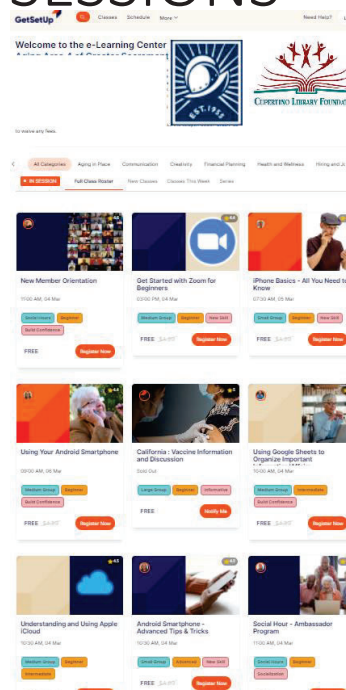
SESSIONS

GetSetUp

Classes Schedule More

Need Help?

Welcome to the e-Learning Center

Aging Area 4 of Greater Sacramento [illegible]

EST. 1963

CUPERTINO LIBRARY FOUNDATION

to make any fees.

All Categories Aging in Place Communication Creativity Financial Planning Health and Wellness Hiring and Jo

IN SESSION Full Class Roster New Classes Classes This Week Series

New Member Orientation
11:00 AM, 04 Mar
Small Hours Beginner
Build Confidence
FREE Register Now

Get Started with Zoom for Beginners
03:00 PM, 04 Mar
Medium Group Beginner New Skill
FREE $4.99 Register Now

iPhone Basics - All You Need to Know
07:30 AM, 05 Mar
Small Group Beginner New Skill
FREE $4.99 Register Now

Using Your Android Smartphone
09:00 AM, 06 Mar
Medium Group Beginner
Build Confidence
FREE $4.99 Register Now

California : Vaccine Information and Discussion
Sold Out
Large Group Beginner Informative
FREE Notify Me

Using Google Sheets to Organize Important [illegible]
10:00 AM, 04 Mar
Medium Group Intermediate
Build Confidence
FREE $4.99 Register Now

Understanding and Using Apple iCloud
10:30 AM, 04 Mar
Medium Group Beginner
Intermediate

Android Smartphone - Advanced Tips & Tricks
10:30 AM, 04 Mar
Small Group Advanced New Skill
FREE $4.99 Register Now

Social Hour - Ambassador Program
11:00 AM, 04 Mar
Small Hours Beginner
Socialization